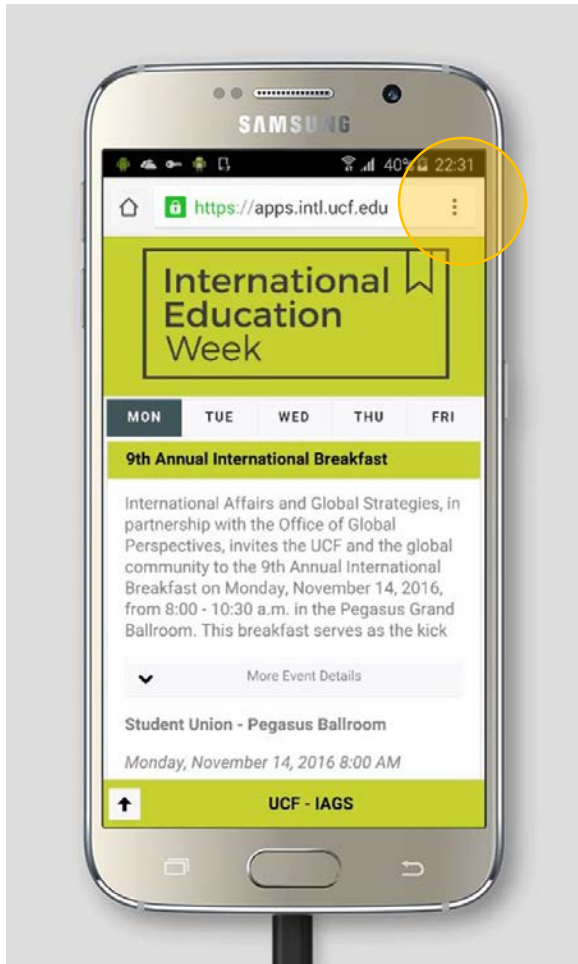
SAMSUNG

40% 22:31

https://apps.intl.ucf.edu

International Education Week

MON TUE WED THU FRI

9th Annual International Breakfast

International Affairs and Global Strategies, in partnership with the Office of Global Perspectives, invites the UCF and the global community to the 9th Annual International Breakfast on Monday, November 14, 2016, from 8:00 - 10:30 a.m. in the Pegasus Grand Ballroom. This breakfast serves as the kick

More Event Details

Student Union - Pegasus Ballroom

Monday, November 14, 2016 8:00 AM

UCF - IAGS